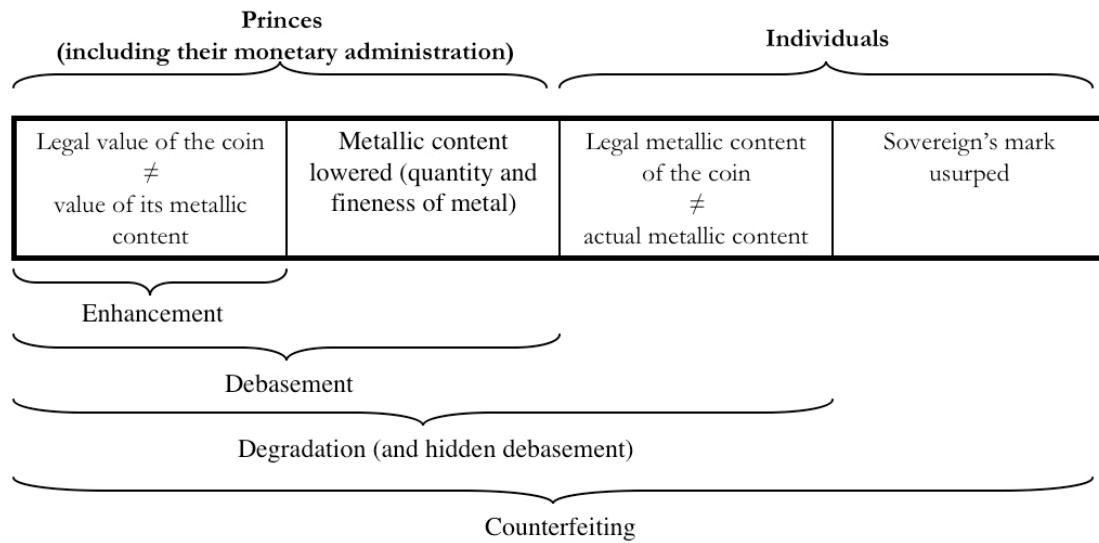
Princes
(including their monetary administration)

Individuals

| Legal value of the coin $\neq$ value of its metallic content | Metallic content lowered (quantity and fineness of metal) | Legal metallic content of the coin $\neq$ actual metallic content | Sovereign's mark usurped |
|---|---|---|---|

Enhancement

Debasement

Degradation (and hidden debasement)

Counterfeiting